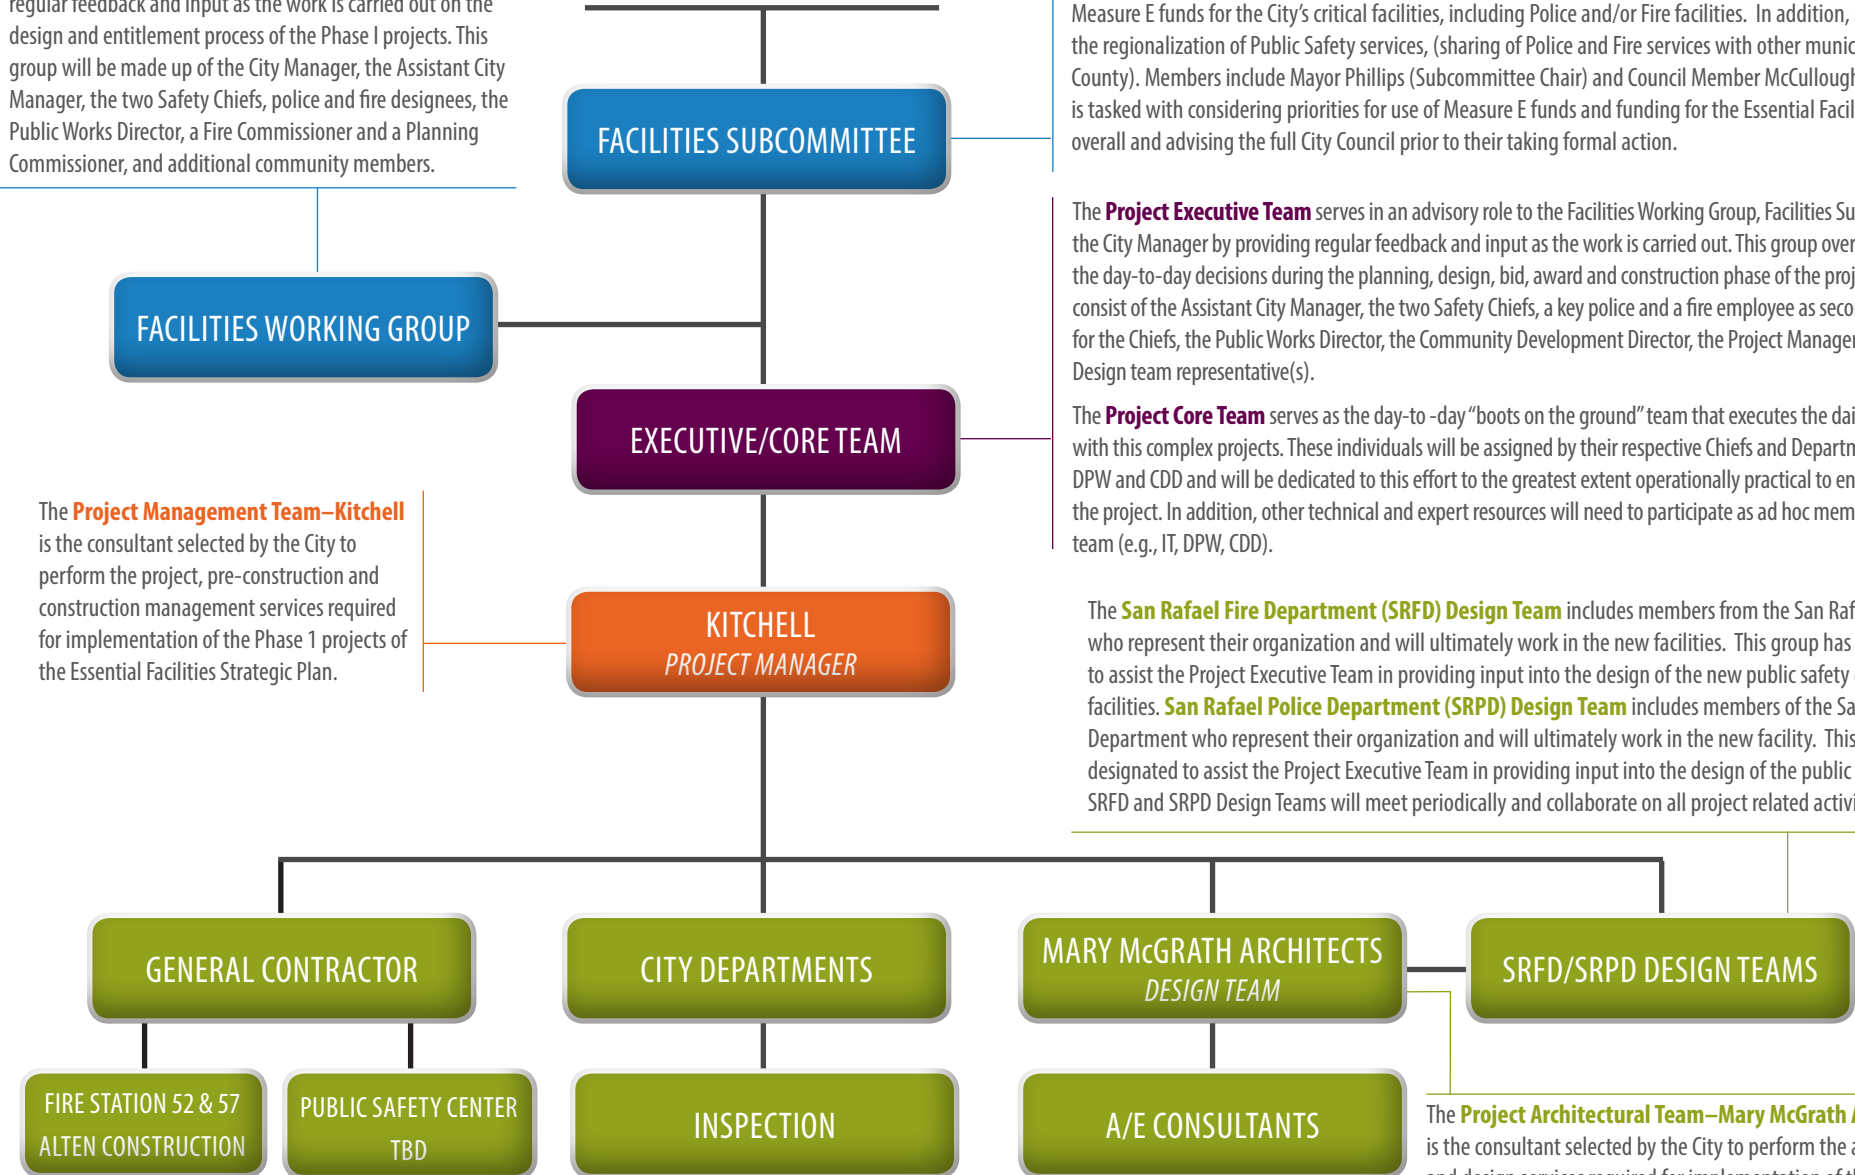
regular feedback and input as the work is carried out on the design and entitlement process of the Phase I projects. This group will be made up of the City Manager, the Assistant City Manager, the two Safety Chiefs, police and fire designees, the Public Works Director, a Fire Commissioner and a Planning Commissioner, and additional community members.

FACILITIES SUBCOMMITTEE

Measure E funds for the City's critical facilities, including Police and/or Fire facilities. In addition, the regionalization of Public Safety services, (sharing of Police and Fire services with other munic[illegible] County). Members include Mayor Phillips (Subcommittee Chair) and Council Member McCullough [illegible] is tasked with considering priorities for use of Measure E funds and funding for the Essential Facil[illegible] overall and advising the full City Council prior to their taking formal action.

FACILITIES WORKING GROUP

The Project Executive Team serves in an advisory role to the Facilities Working Group, Facilities Su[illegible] the City Manager by providing regular feedback and input as the work is carried out. This group over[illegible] the day-to-day decisions during the planning, design, bid, award and construction phase of the proj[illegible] consist of the Assistant City Manager, the two Safety Chiefs, a key police and a fire employee as seco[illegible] for the Chiefs, the Public Works Director, the Community Development Director, the Project Manager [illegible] Design team representative(s).

EXECUTIVE/CORE TEAM

The Project Core Team serves as the day-to -day "boots on the ground" team that executes the dai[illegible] with this complex projects. These individuals will be assigned by their respective Chiefs and Departm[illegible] DPW and CDD and will be dedicated to this effort to the greatest extent operationally practical to en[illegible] the project. In addition, other technical and expert resources will need to participate as ad hoc mem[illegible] team (e.g., IT, DPW, CDD).

The Project Management Team–Kitchell is the consultant selected by the City to perform the project, pre-construction and construction management services required for implementation of the Phase 1 projects of the Essential Facilities Strategic Plan.

KITCHELL
PROJECT MANAGER

The San Rafael Fire Department (SRFD) Design Team includes members from the San Raf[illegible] who represent their organization and will ultimately work in the new facilities. This group has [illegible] to assist the Project Executive Team in providing input into the design of the new public safety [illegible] facilities. San Rafael Police Department (SRPD) Design Team includes members of the Sa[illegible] Department who represent their organization and will ultimately work in the new facility. This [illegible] designated to assist the Project Executive Team in providing input into the design of the public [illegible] SRFD and SRPD Design Teams will meet periodically and collaborate on all project related activi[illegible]

GENERAL CONTRACTOR

CITY DEPARTMENTS

MARY McGRATH ARCHITECTS
DESIGN TEAM

SRFD/SRPD DESIGN TEAMS

FIRE STATION 52 & 57
ALTEN CONSTRUCTION

PUBLIC SAFETY CENTER
TBD

INSPECTION

A/E CONSULTANTS

The Project Architectural Team–Mary McGrath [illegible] is the consultant selected by the City to perform the a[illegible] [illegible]